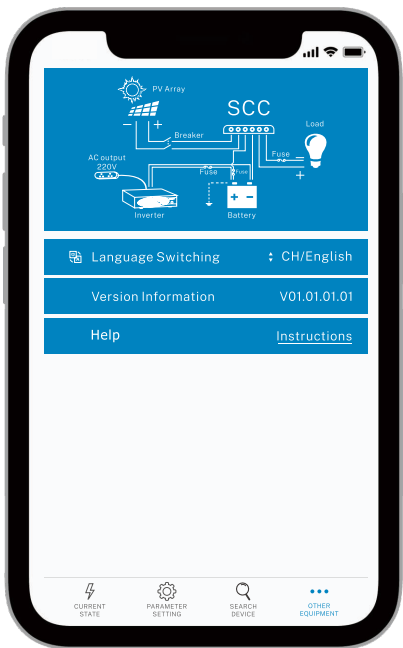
PV Array

SCC

Load

Breaker

Fuse

AC output 220V

Fuse

Fuse

Inverter

Battery

Language Switching CH/English

Version Information V01.01.01.01

Help Instructions

CURRENT STATE

PARAMETER SETTING

SEARCH DEVICE

OTHER EQUIPMENT